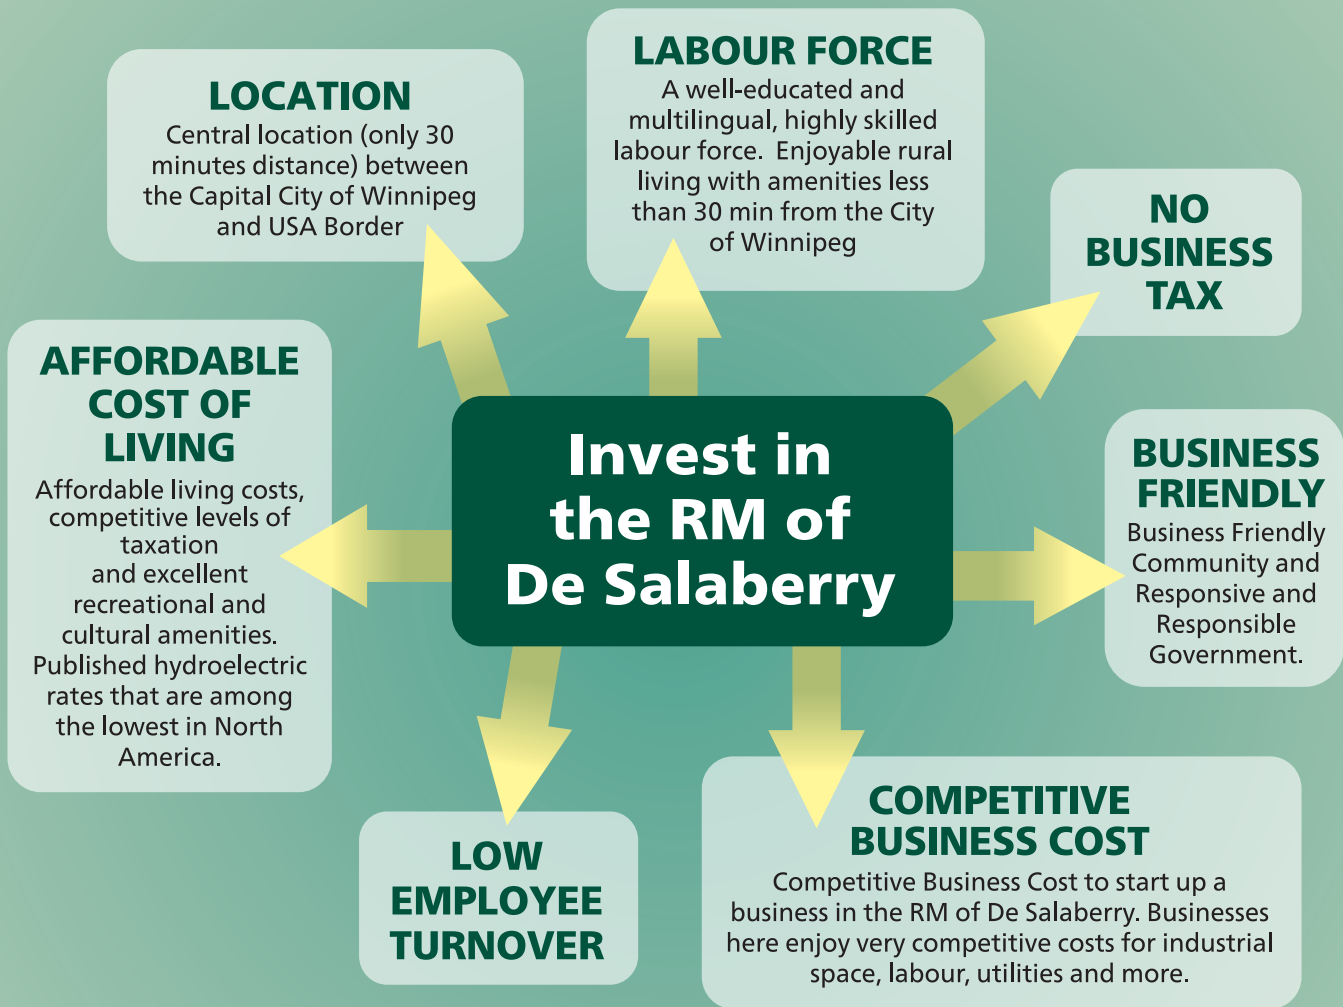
LOCATION
Central location (only 30 minutes distance) between the Capital City of Winnipeg and USA Border

LABOUR FORCE
A well-educated and multilingual, highly skilled labour force. Enjoyable rural living with amenities less than 30 min from the City of Winnipeg

NO BUSINESS TAX

AFFORDABLE COST OF LIVING
Affordable living costs, competitive levels of taxation and excellent recreational and cultural amenities. Published hydroelectric rates that are among the lowest in North America.

Invest in the RM of De Salaberry

BUSINESS FRIENDLY
Business Friendly Community and Responsive and Responsible Government.

LOW EMPLOYEE TURNOVER

COMPETITIVE BUSINESS COST
Competitive Business Cost to start up a business in the RM of De Salaberry. Businesses here enjoy very competitive costs for industrial space, labour, utilities and more.